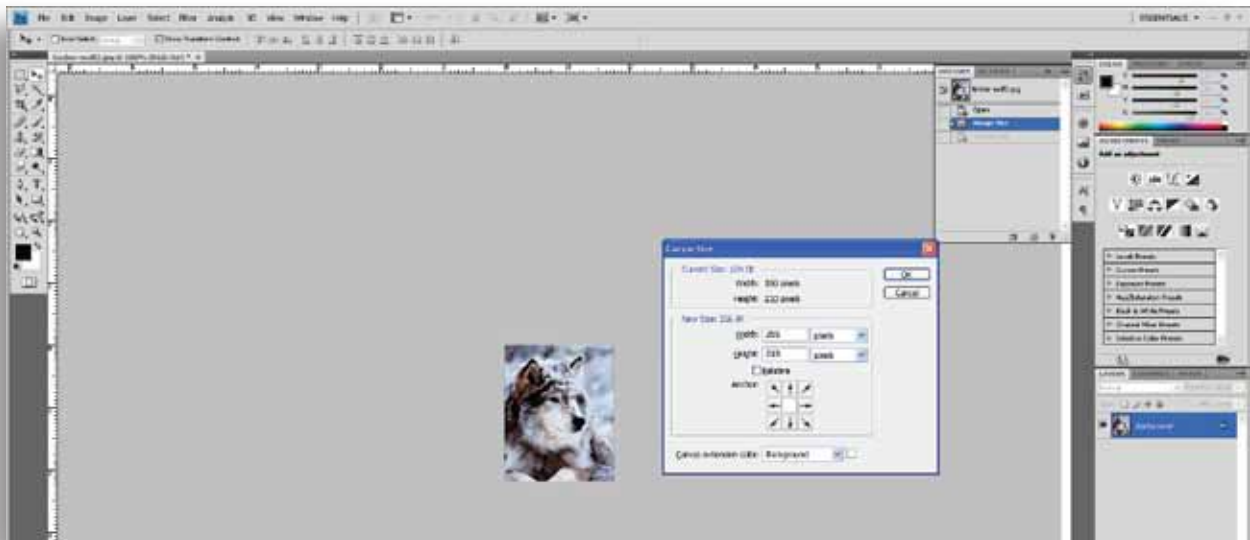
File Edit Image Layer Select Filter Analysis 3D View Window Help

ESSENTIALS

Canvas Size

Current Size: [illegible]
Width: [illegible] pixels
Height: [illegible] pixels

New Size: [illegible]
Width: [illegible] pixels
Height: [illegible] pixels
Relative
Anchor:

Canvas extension color: Background

OK
Cancel

Open
Image Size

Add an adjustment

Levels Presets
Curves Presets
Exposure Presets
Hue/Saturation Presets
Black & White Presets
Channel Mixer Presets
Selective Color Presets

Background